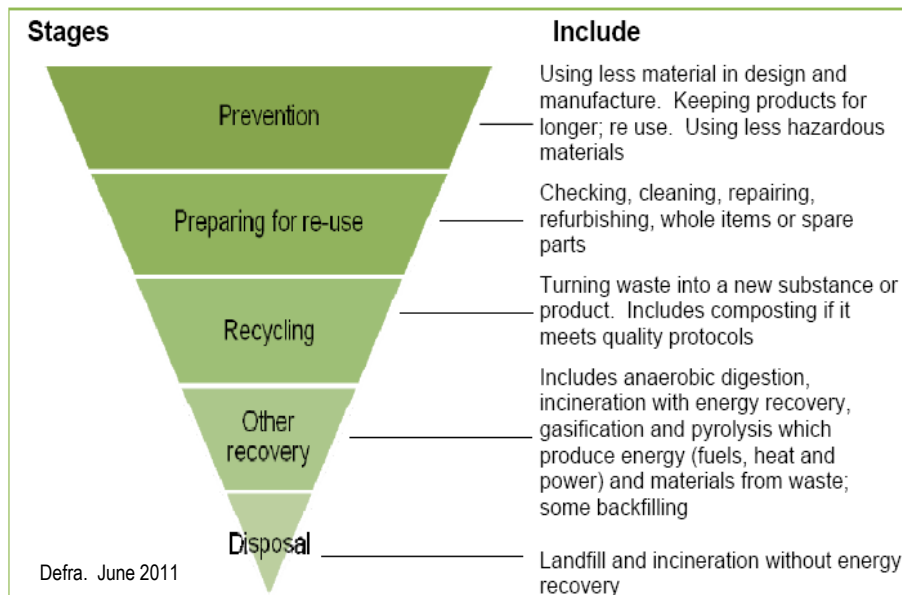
Stages

Include

Prevention

Using less material in design and manufacture. Keeping products for longer; re use. Using less hazardous materials

Preparing for re-use

Checking, cleaning, repairing, refurbishing, whole items or spare parts

Recycling

Turning waste into a new substance or product. Includes composting if it meets quality protocols

Other recovery

Includes anaerobic digestion, incineration with energy recovery, gasification and pyrolysis which produce energy (fuels, heat and power) and materials from waste; some backfilling

Disposal

Landfill and incineration without energy recovery

Defra. June 2011